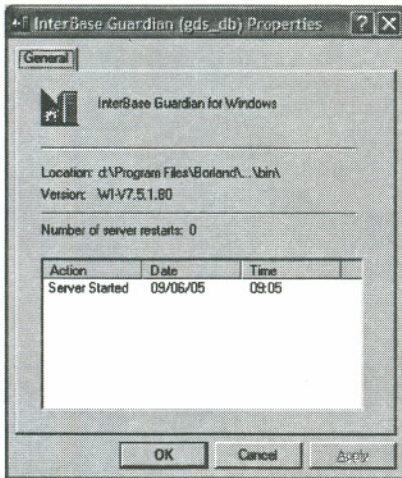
InterBase Guardian (gds_db) Properties ? X

General

InterBase Guardian for Windows

Location: d:\Program Files\Borland\...\bin\
Version: WI-V7.5.1.80

Number of server restarts: 0

| Action | Date | Time |
|---|---|---|
| Server Started | 09/06/05 | 09:05 |

OK Cancel Apply